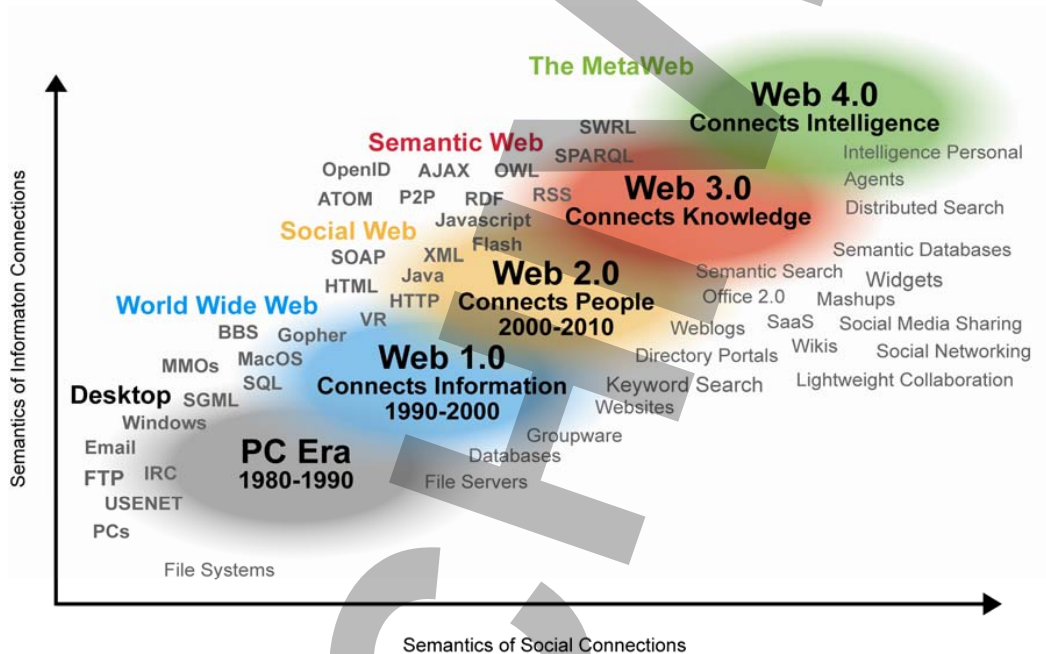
The MetaWeb

Web 4.0
Connects Intelligence

SWRL
SPARQL

Semantic Web

OpenID AJAX OWL
ATOM P2P RDF RSS
Javascript
Flash

Web 3.0
Connects Knowledge

Intelligence Personal Agents
Distributed Search

Social Web
SOAP XML
HTML Java
HTTP
VR

Web 2.0
Connects People
2000-2010

Semantic Databases
Semantic Search Widgets
Office 2.0 Mashups
Weblogs SaaS Social Media Sharing
Directory Portals Wikis Social Networking
Lightweight Collaboration

World Wide Web
BBS Gopher
MMOs MacOS
SQL

Web 1.0
Connects Information
1990-2000

Desktop SGML
Windows

Keyword Search
Websites
Groupware
Databases
File Servers

Email
FTP IRC
USENET
PCs

PC Era
1980-1990

File Systems

Semantics of Informaton Connections

Semantics of Social Connections